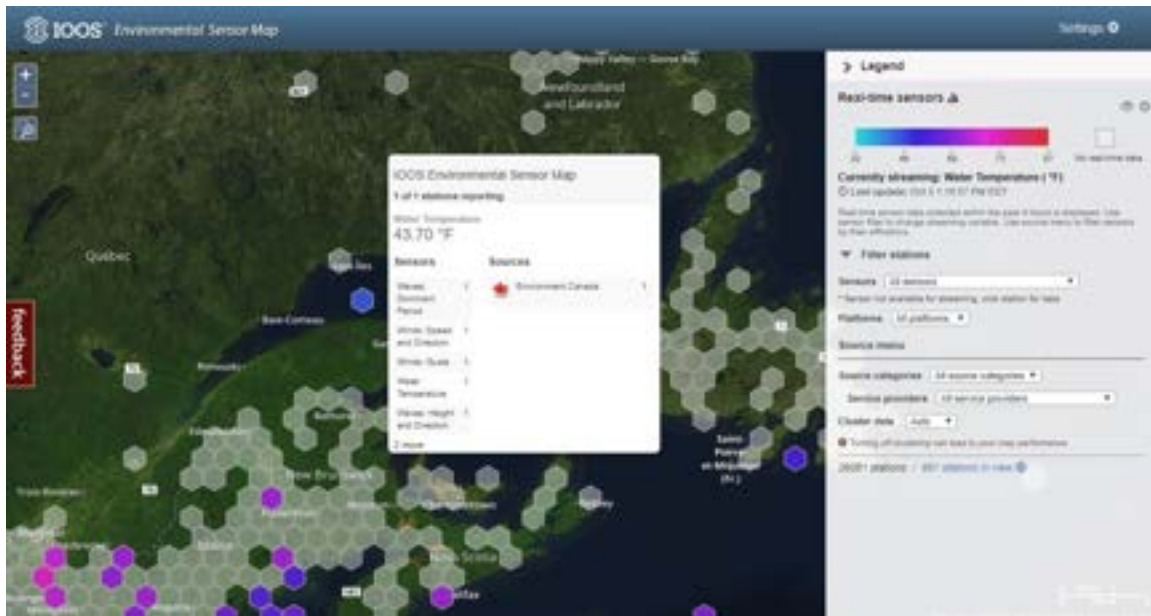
IOOS Environmental Sensor Map

Settings

Newfoundland and Labrador

Québec

feedback

Nova Scotia

Saint-Pierre et Miquelon (Fr.)

IOOS Environmental Sensor Map

1 of 1 stations reporting

Water Temperature
43.70 °F

Sensors

Waves: Dominant Period 1
Winds: Speed and Direction 1
Winds: Gusts 1
Water Temperature 1
Waves: Height and Direction 1
2 more

Sources

Environment Canada 1

Legend

Real-time sensors

No real-time data

Currently streaming: Water Temperature (°F)

Last update: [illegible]

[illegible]

Filter stations

Sensors All sensors

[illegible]

Platforms All platforms

Source menu

Source categories All source categories

Service providers All service providers

Cluster data Auto

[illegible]

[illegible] stations / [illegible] stations in view